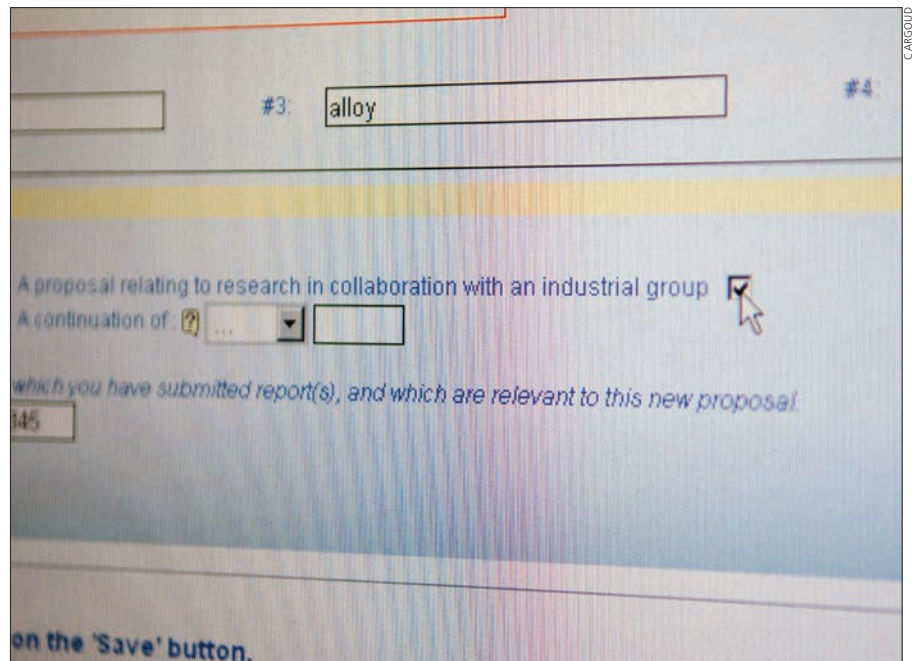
C.ARGOUD

#3: alloy

#4:

A proposal relating to research in collaboration with an industrial group

A continuation of : ? ...

which you have submitted report(s), and which are relevant to this new proposal.

345

on the 'Save' button.